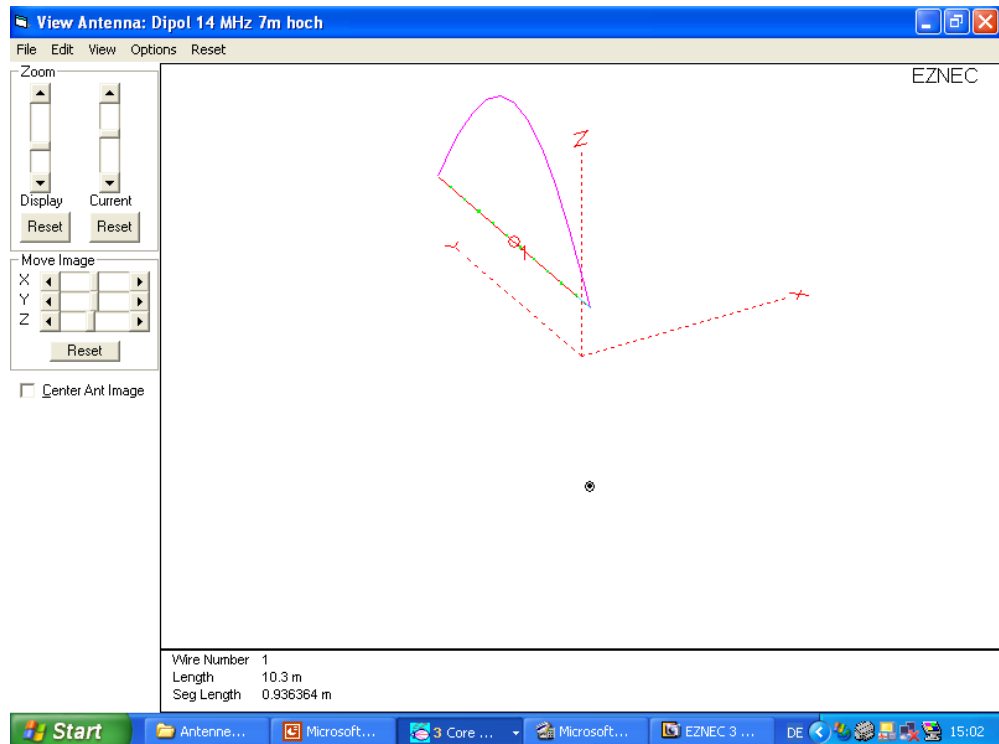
View Antenna: Dipol 14 MHz 7m hoch

File Edit View Options Reset

Zoom

Display Current

Reset Reset

Move Image

X

Y

Z

Reset

Center Ant Image

EZNEC

Z

Y

X

Wire Number 1
Length 10.3 m
Seg Length 0.936364 m

Start Antenne... Microsoft... 3 Core ... Microsoft... EZNEC 3 ... DE 15:02